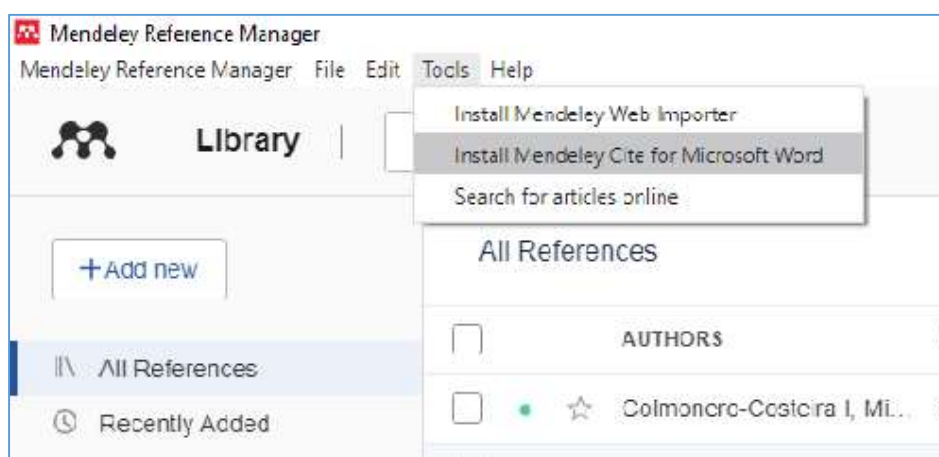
Mendeley Reference Manager
Mendeley Reference Manager File Edit Tools Help
Library
Install Mendeley Web Importer
Install Mendeley Cite for Microsoft Word
Search for articles online
+Add new
All References
AUTHORS
All References
Recently Added
Colmonero-Costeira I, Mi...